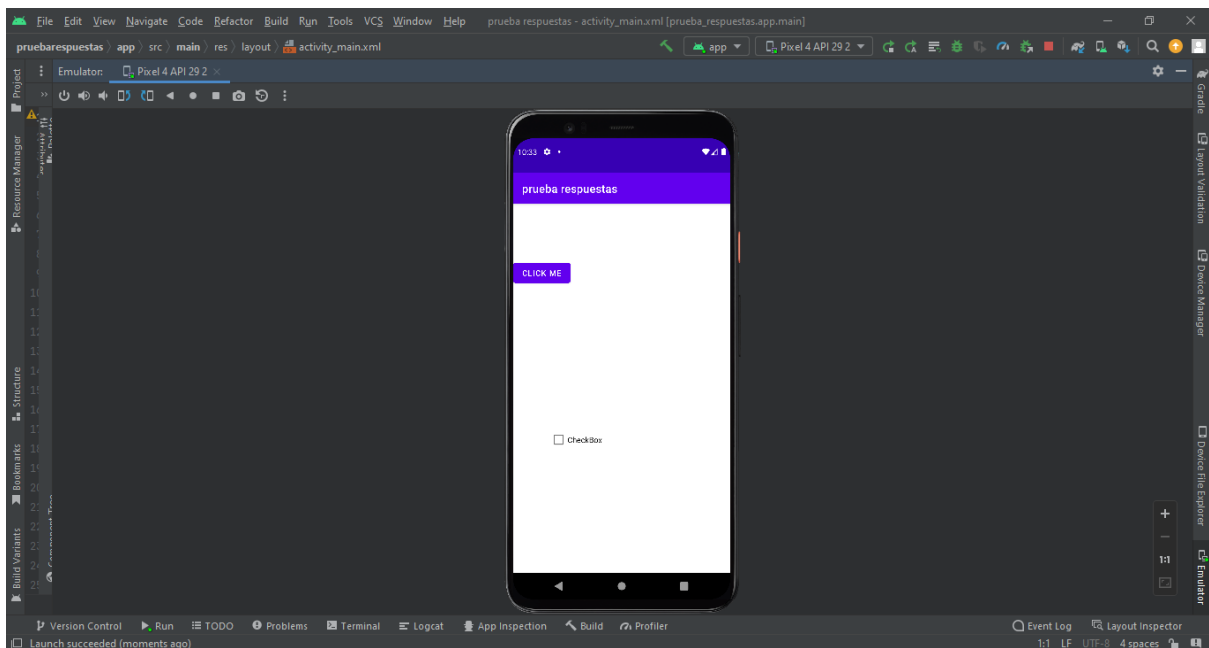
File Edit View Navigate Code Refactor Build Run Tools VCS Window Help prueba respuestas - activity_main.xml [prueba_respuestas.app.main]

pruebarespuestas 〉 app 〉 src 〉 main 〉 res 〉 layout 〉 activity_main.xml

app ▾ Pixel 4 API 29 2 ▾

Emulator: Pixel 4 API 29 2 ×

Project Resource Manager Structure Bookmarks Build Variants

Gradle Layout Validation Device Manager Device File Explorer Emulator

10:33

prueba respuestas

CLICK ME

CheckBox

+
−
1:1

Version Control Run TODO Problems Terminal Logcat App Inspection Build Profiler Event Log Layout Inspector

Launch succeeded (moments ago)

1:1 LF UTF-8 4 spaces